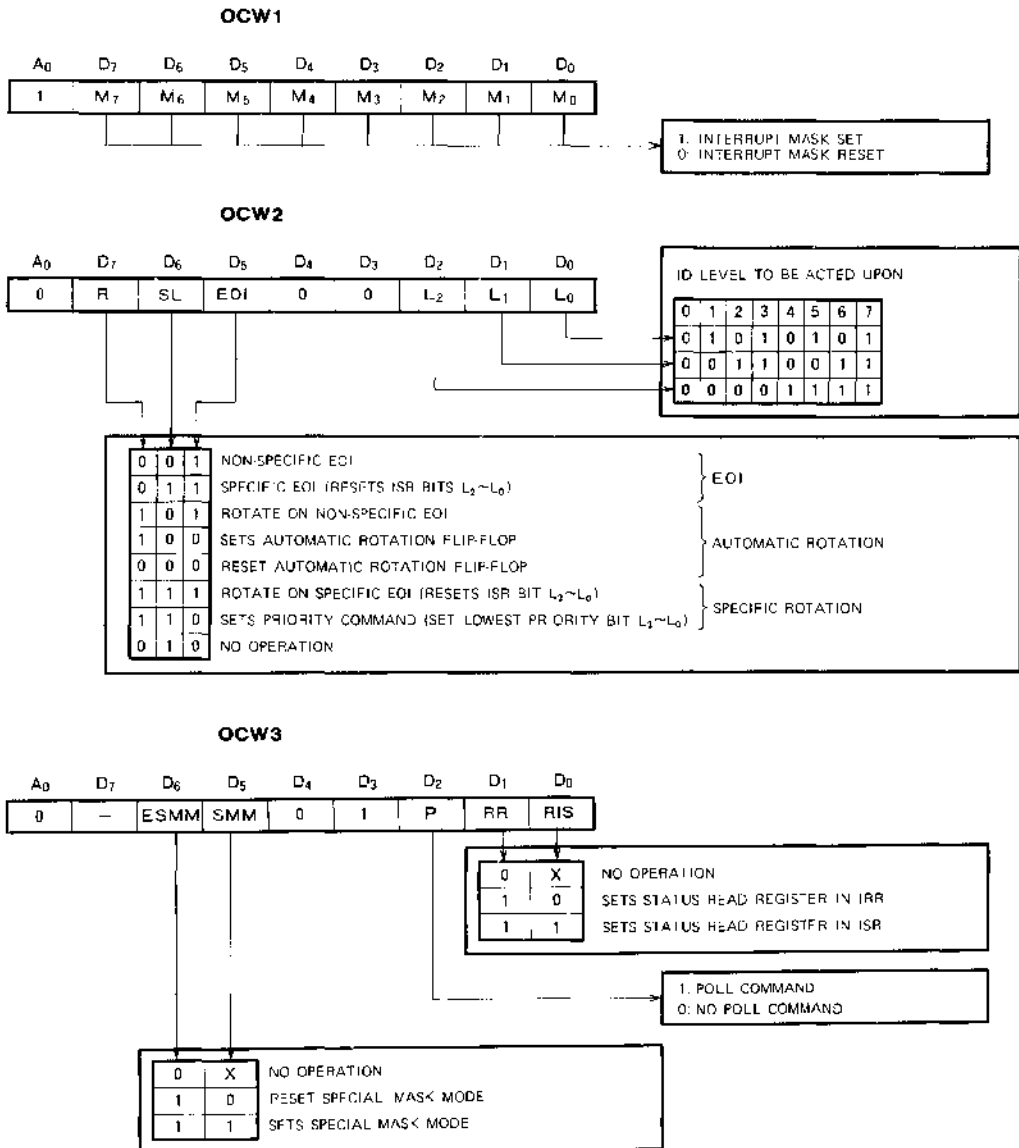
OCW1

| $A_0$ | $D_7$ | $D_6$ | $D_5$ | $D_4$ | $D_3$ | $D_2$ | $D_1$ | $D_0$ |
|---|---|---|---|---|---|---|---|---|
| 1 | $M_7$ | $M_6$ | $M_5$ | $M_4$ | $M_3$ | $M_2$ | $M_1$ | $M_0$ |

1: INTERRUPT MASK SET
0: INTERRUPT MASK RESET

OCW2

| $A_0$ | $D_7$ | $D_6$ | $D_5$ | $D_4$ | $D_3$ | $D_2$ | $D_1$ | $D_0$ |
|---|---|---|---|---|---|---|---|---|
| 0 | R | SL | EOI | 0 | 0 | $L_2$ | $L_1$ | $L_0$ |

ID LEVEL TO BE ACTED UPON

| 0 | 1 | 2 | 3 | 4 | 5 | 6 | 7 |
|---|---|---|---|---|---|---|---|
| 0 | 1 | 0 | 1 | 0 | 1 | 0 | 1 |
| 0 | 0 | 1 | 1 | 0 | 0 | 1 | 1 |
| 0 | 0 | 0 | 0 | 1 | 1 | 1 | 1 |

| | | | | |
|---|---|---|---|---|
| 0 | 0 | 1 | NON-SPECIFIC EOI | EOI |
| 0 | 1 | 1 | SPECIFIC EOI (RESETS ISR BITS $L_2 \sim L_0$) | |
| 1 | 0 | 1 | ROTATE ON NON-SPECIFIC EOI | AUTOMATIC ROTATION |
| 1 | 0 | 0 | SETS AUTOMATIC ROTATION FLIP-FLOP | |
| 0 | 0 | 0 | RESET AUTOMATIC ROTATION FLIP-FLOP | |
| 1 | 1 | 1 | ROTATE ON SPECIFIC EOI (RESETS ISR BIT $L_2 \sim L_0$) | SPECIFIC ROTATION |
| 1 | 1 | 0 | SETS PRIORITY COMMAND (SET LOWEST PRIORITY BIT $L_2 \sim L_0$) | |
| 0 | 1 | 0 | NO OPERATION | |

OCW3

| $A_0$ | $D_7$ | $D_6$ | $D_5$ | $D_4$ | $D_3$ | $D_2$ | $D_1$ | $D_0$ |
|---|---|---|---|---|---|---|---|---|
| 0 | — | ESMM | SMM | 0 | 1 | P | RR | RIS |

| | | |
|---|---|---|
| 0 | X | NO OPERATION |
| 1 | 0 | SETS STATUS READ REGISTER IN IRR |
| 1 | 1 | SETS STATUS READ REGISTER IN ISR |

1: POLL COMMAND
0: NO POLL COMMAND

| | | |
|---|---|---|
| 0 | X | NO OPERATION |
| 1 | 0 | RESET SPECIAL MASK MODE |
| 1 | 1 | SETS SPECIAL MASK MODE |